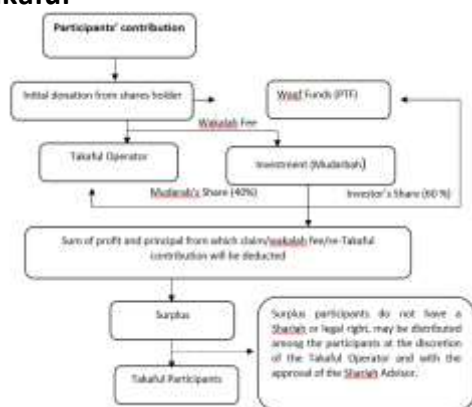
**Takaful**

Participants' contribution

Initial donation from shares holder

Waqf Funds (PTF)

Wakalah Fee

Takaful Operator

Investment (Mudarbah)

Mudarab's Share (40%)

Investor's Share (60 %)

Sum of profit and principal from which claim/wakalah fee/re-Takaful contribution will be deducted

Surplus

Surplus participants do not have a Shariah or legal right, may be distributed among the participants at the discretion of the Takaful Operator and with the approval of the Shariah Advisor.

Takaful Participants